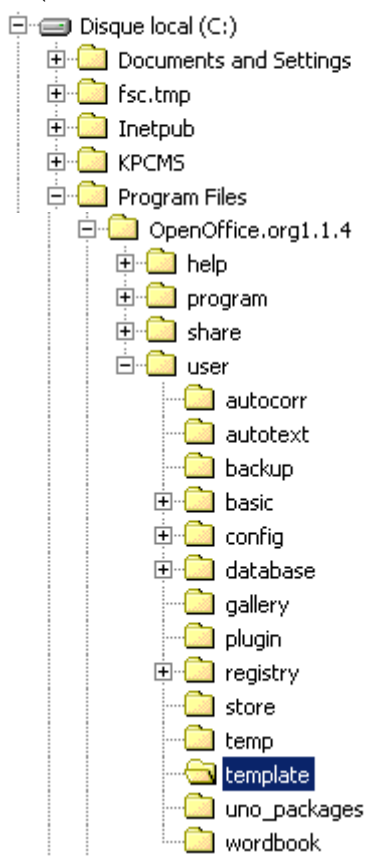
Disque local (C:)
Documents and Settings
fsc.tmp
Inetpub
KPCMS
Program Files
OpenOffice.org1.1.4
help
program
share
user
autocorr
autotext
backup
basic
config
database
gallery
plugin
registry
store
temp
template
uno_packages
wordbook